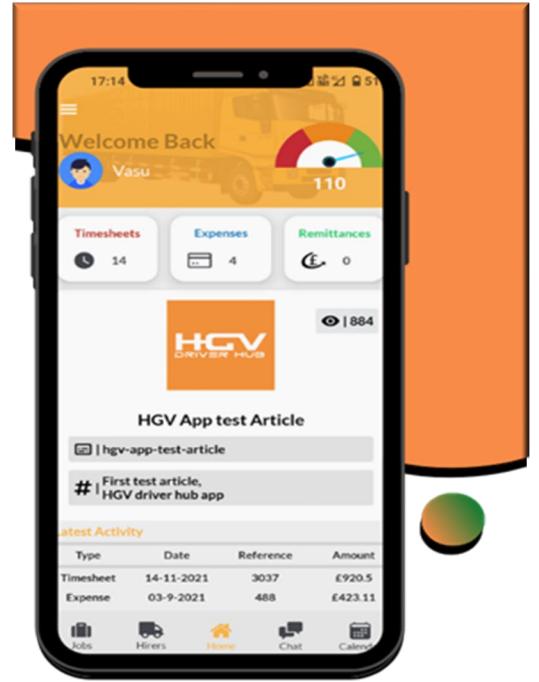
17:14

Welcome Back

Vasu

110

Timesheets
14

Expenses
4

Remittances
0

| 884

HGV
DRIVER HUB

HGV App test Article

| hgv-app-test-article

# | First test article,
HGV driver hub app

Latest Activity

| Type | Date | Reference | Amount |
|---|---|---|---|
| Timesheet | 14-11-2021 | 3037 | £920.5 |
| Expense | 03-9-2021 | 488 | £423.11 |

Jobs
Hirers
Home
Chat
Calend